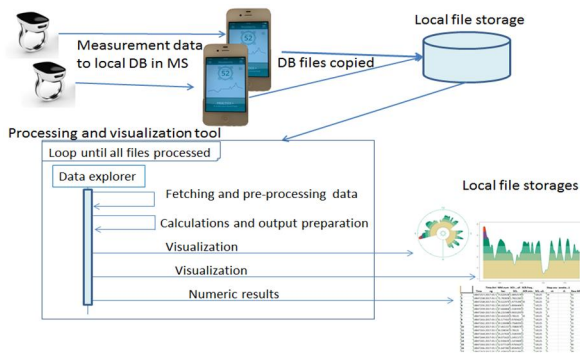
Measurement data to local DB in MS

DB files copied

Local file storage

52

52

Processing and visualization tool

Loop until all files processed

Data explorer

Fetching and pre-processing data

Calculations and output preparation

Visualization

Visualization

Numeric results

Local file storages